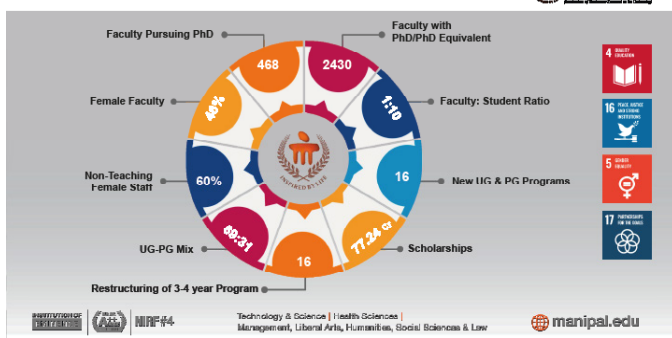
Faculty Pursuing PhD
468

Faculty with PhD/PhD Equivalent
2430

Faculty: Student Ratio
1:10

New UG & PG Programs
16

Scholarships
77.24 Cr

Restructuring of 3-4 year Program
16

UG-PG Mix
69:31

Non-Teaching Female Staff
60%

Female Faculty
46%

INSPIRED BY LIFE

4 QUALITY EDUCATION

16 PEACE, JUSTICE AND STRONG INSTITUTIONS

5 GENDER EQUALITY

17 PARTNERSHIPS FOR THE GOALS

INSTITUTION OF EMINENCE

A++

NIRF #4

Technology & Science | Health Sciences | Management, Liberal Arts, Humanities, Social Sciences & Law

manipal.edu